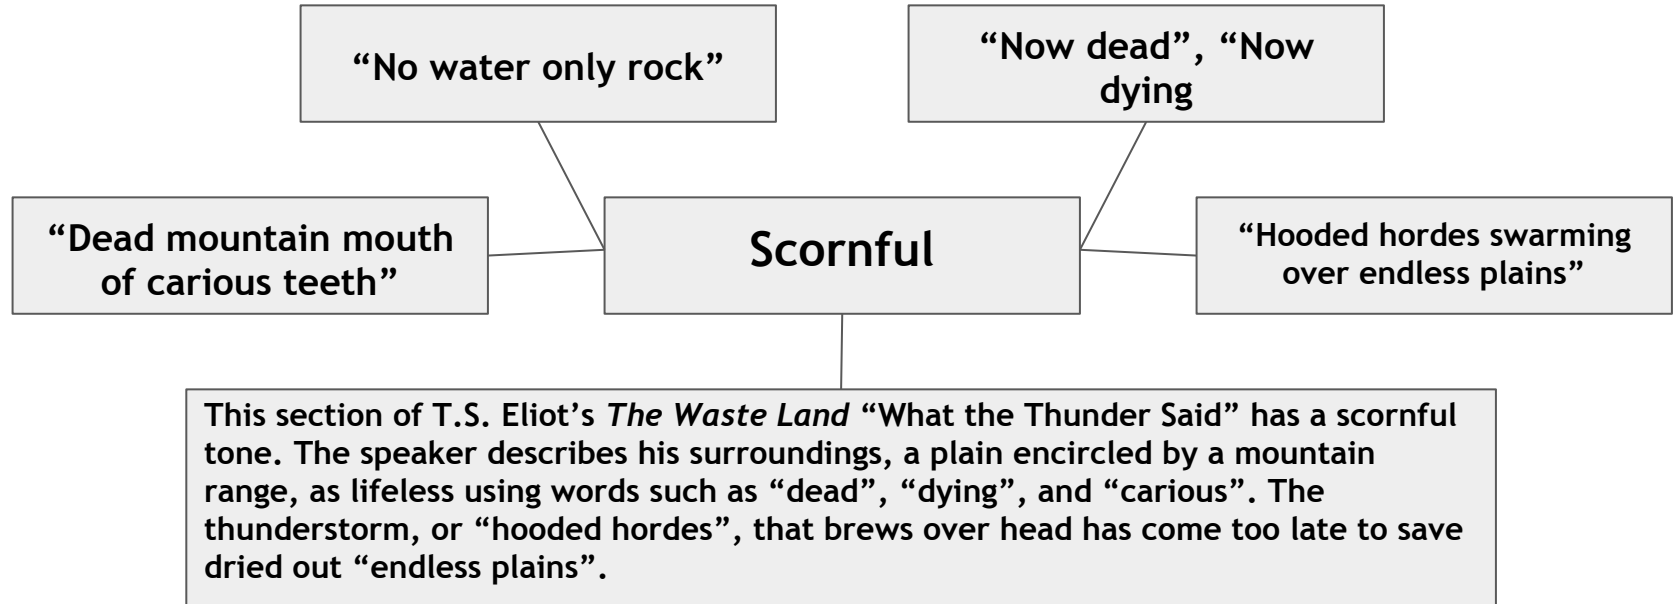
“No water only rock”

“Now dead”, “Now dying

“Dead mountain mouth of carious teeth”

Scornful

“Hooded hordes swarming over endless plains”

This section of T.S. Eliot’s *The Waste Land* “What the Thunder Said” has a scornful tone. The speaker describes his surroundings, a plain encircled by a mountain range, as lifeless using words such as “dead”, “dying”, and “carious”. The thunderstorm, or “hooded hordes”, that brews over head has come too late to save dried out “endless plains”.